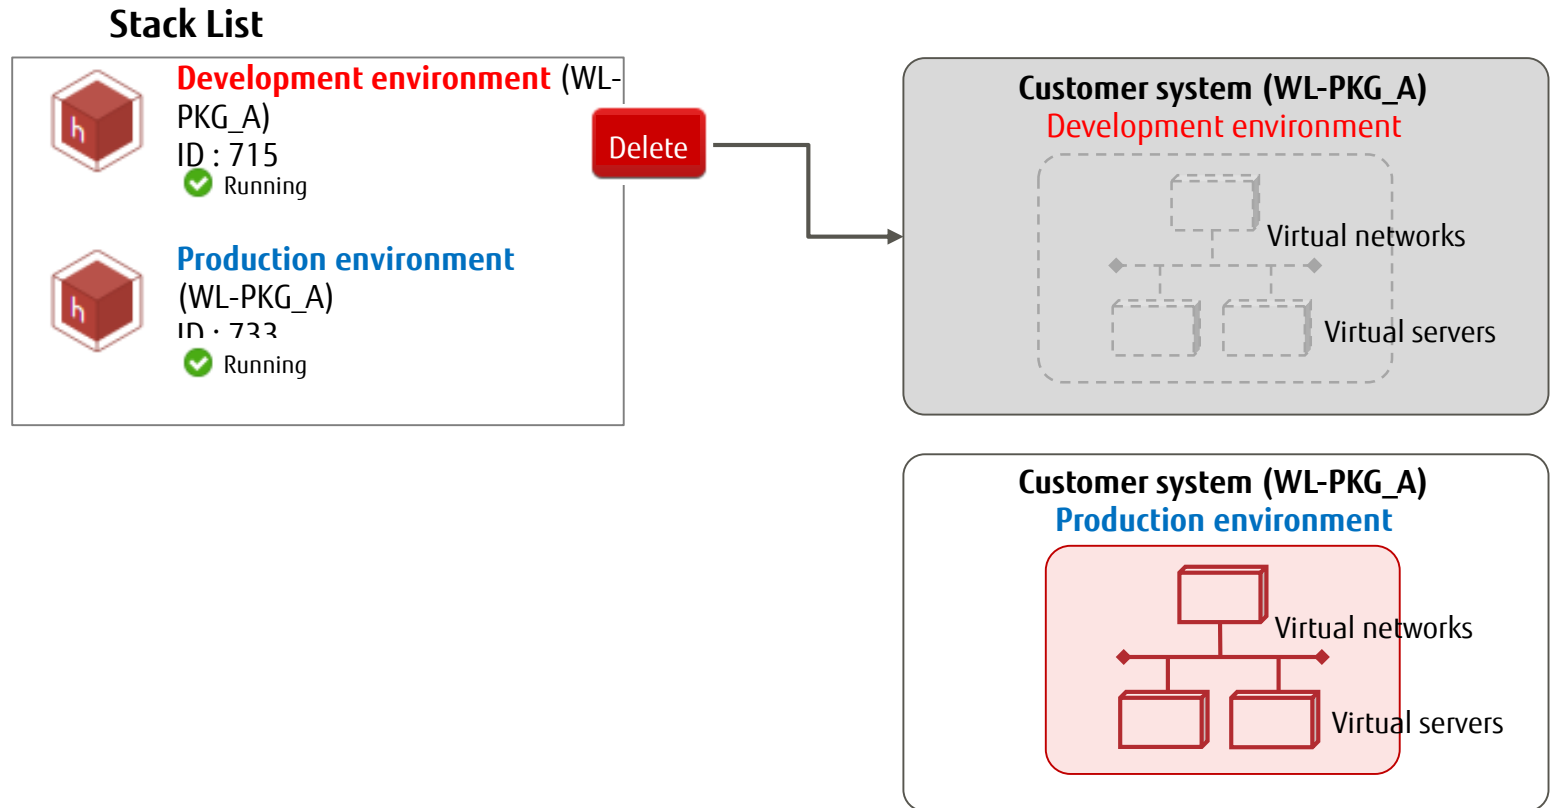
Stack List

Development environment (WL-PKG_A)
ID : 715
Running

Production environment (WL-PKG_A)
ID : 733
Running

Delete

Customer system (WL-PKG_A)
Development environment
Virtual networks
Virtual servers

Customer system (WL-PKG_A)
Production environment
Virtual networks
Virtual servers